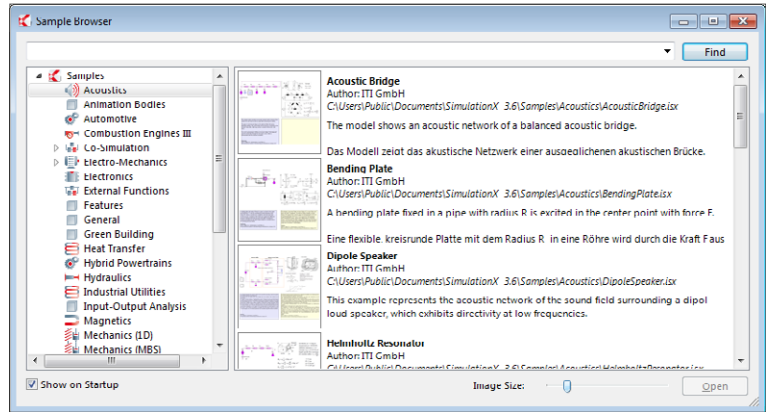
Sample Browser

Find

Samples
Acoustics
Animation Bodies
Automotive
Combustion Engines III
Co-Simulation
Electro-Mechanics
Electronics
External Functions
Features
General
Green Building
Heat Transfer
Hybrid Powertrains
Hydraulics
Industrial Utilities
Input-Output Analysis
Magnetics
Mechanics (1D)
Mechanics (MBS)

Acoustic Bridge
Author: ITI GmbH
C:\Users\Public\Documents\SimulationX 3.6\Samples\Acoustics\AcousticBridge.isx
The model shows an acoustic network of a balanced acoustic bridge.

Das Modell zeigt das akustische Netzwerk einer ausgeglichenen akustischen Brücke.

Bending Plate
Author: ITI GmbH
C:\Users\Public\Documents\SimulationX 3.6\Samples\Acoustics\BendingPlate.isx
A bending plate fixed in a pipe with radius R is excited in the center point with force F.

Eine flexible, kreisrunde Platte mit dem Radius R in eine Röhre wird durch die Kraft Faus

Dipole Speaker
Author: ITI GmbH
C:\Users\Public\Documents\SimulationX 3.6\Samples\Acoustics\DipoleSpeaker.isx
This example represents the acoustic network of the sound field surrounding a dipol loud speaker, which exhibits directivity at low frequencies.

Helmholtz Resonator
Author: ITI GmbH
C:\Users\Public\Documents\SimulationX 3.6\Samples\Acoustics\HelmholtzResonator.isx

Show on Startup
Image Size:
Open